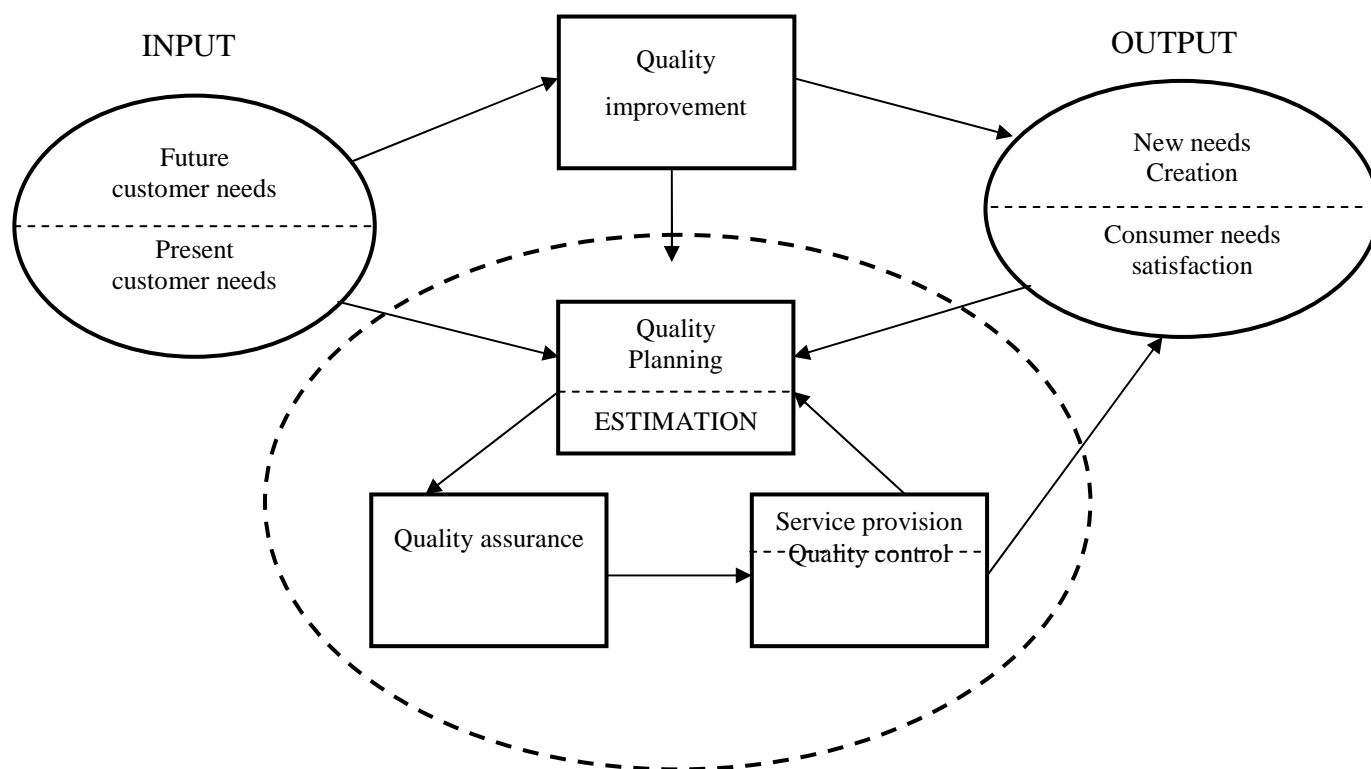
INPUT

Quality improvement

OUTPUT

Future customer needs

Present customer needs

New needs Creation

Consumer needs satisfaction

Quality Planning

ESTIMATION

Quality assurance

Service provision

Quality control